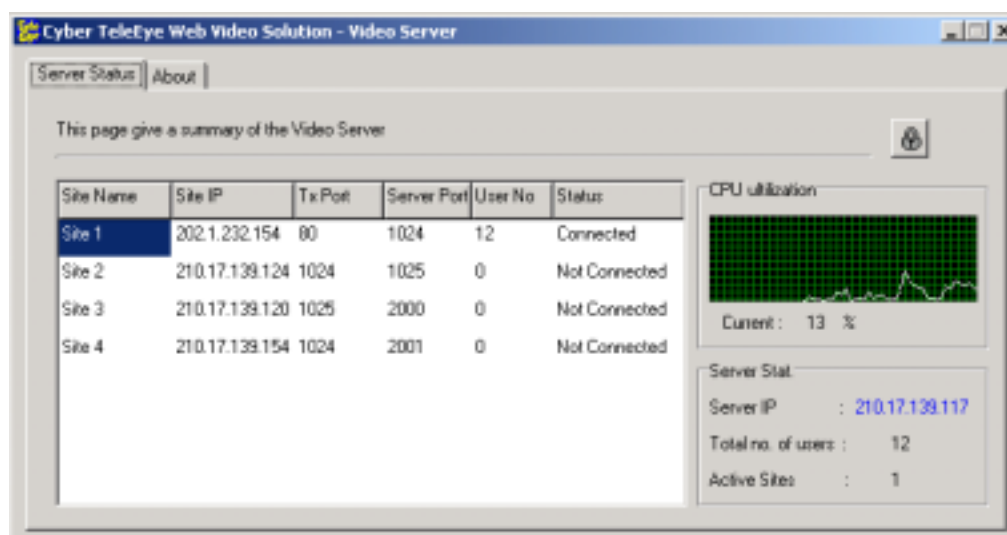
Cyber TeleEye Web Video Solution - Video Server

Server Status | About

This page give a summary of the Video Server

| Site Name | Site IP | Tx Port | Server Port | User No | Status |
|---|---|---|---|---|---|
| Site 1 | 202.1.232.154 | 80 | 1024 | 12 | Connected |
| Site 2 | 210.17.139.124 | 1024 | 1025 | 0 | Not Connected |
| Site 3 | 210.17.139.120 | 1025 | 2000 | 0 | Not Connected |
| Site 4 | 210.17.139.154 | 1024 | 2001 | 0 | Not Connected |

CPU utilization

Current : 13 %

Server Stat.

Server IP : 210.17.139.117

Total no. of users : 12

Active Sites : 1